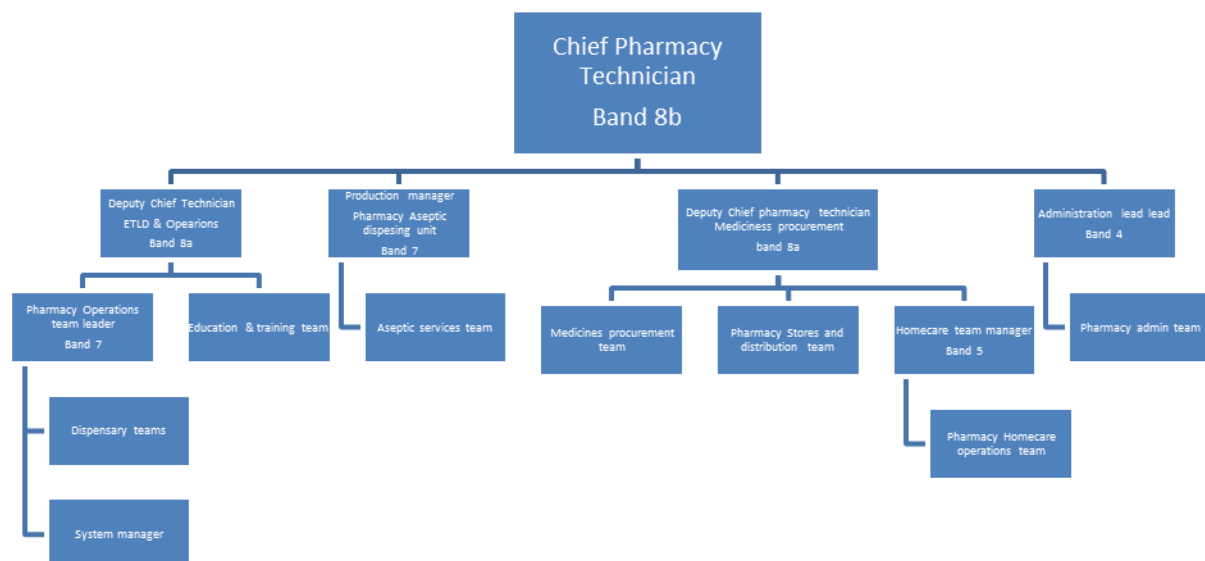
Chief Pharmacy Technician

Band 8b

Deputy Chief Technician ETLD & Opearions Band 8a

Production manager Pharmacy Aseptic dispesing unit Band 7

Deputy Chief pharmacy technician Mediciness procurement band 8a

Administration lead lead Band 4

Pharmacy Operations team leader Band 7

Education & training team

Aseptic services team

Medicines procurement team

Pharmacy Stores and distribution team

Homecare team manager Band 5

Pharmacy admin team

Dispensary teams

Pharmacy Homecare operations team

System manager